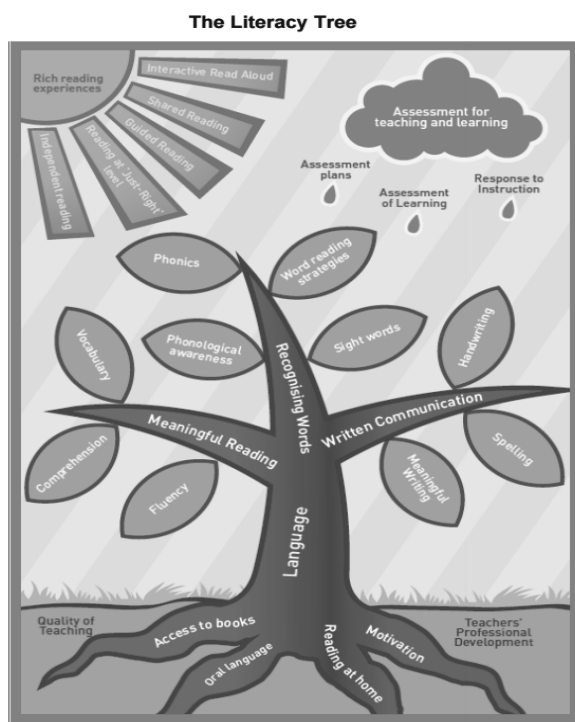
The Literacy Tree

Rich reading experiences

Interactive Read Aloud

Shared Reading

Guided Reading

Reading at 'Just-Right' level

Independent reading

Assessment for teaching and learning

Assessment plans

Assessment of Learning

Response to Instruction

Phonics

Word reading strategies

Vocabulary

Phonological awareness

Sight words

Handwriting

Recognising Words

Meaningful Reading

Written Communication

Comprehension

Fluency

Meaningful Writing

Spelling

Language

Quality of Teaching

Teachers' Professional Development

Access to books

Oral language

Reading at home

Motivation